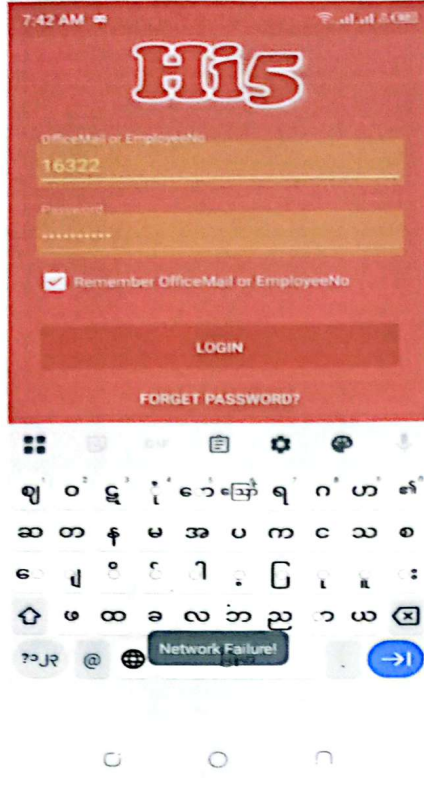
7:42 AM

Hi5

OfficeMail or EmployeeNo
16322

Password
••••••••••

Remember OfficeMail or EmployeeNo

LOGIN

FORGET PASSWORD?

ဈ ဝ ဋ ၤ ေ ဪ ရ ဂ ဟ ၏
ဆ တ န မ အ ပ က င သ စ
ေ ျ ိ ် ါ ့ ြ ု ူ း
ဖ ထ ခ လ ဘ ည ာ ယ
?১၂၃ @
Network Failure!